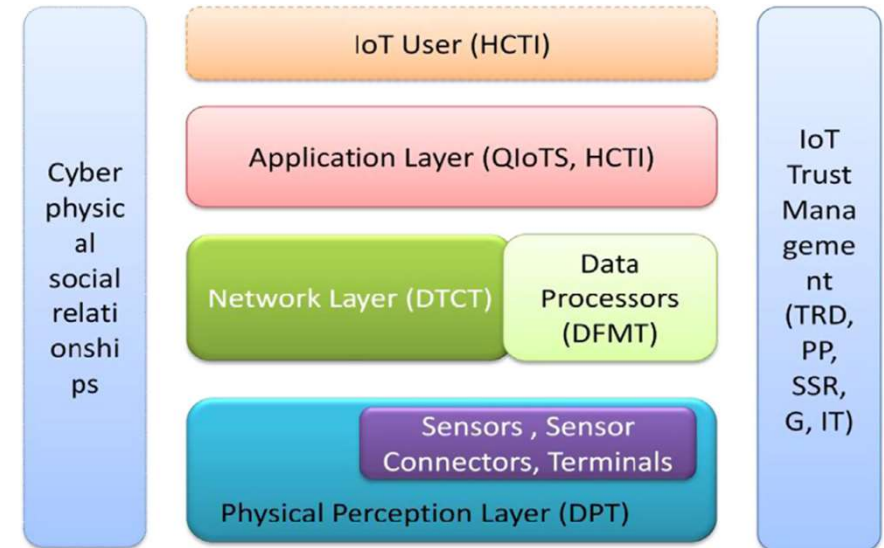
Cyber physical social relationships

IoT User (HCTI)

Application Layer (QIoTS, HCTI)

Network Layer (DTCT)

Data Processors (DFMT)

Sensors , Sensor Connectors, Terminals

Physical Perception Layer (DPT)

IoT Trust Management (TRD, PP, SSR, G, IT)